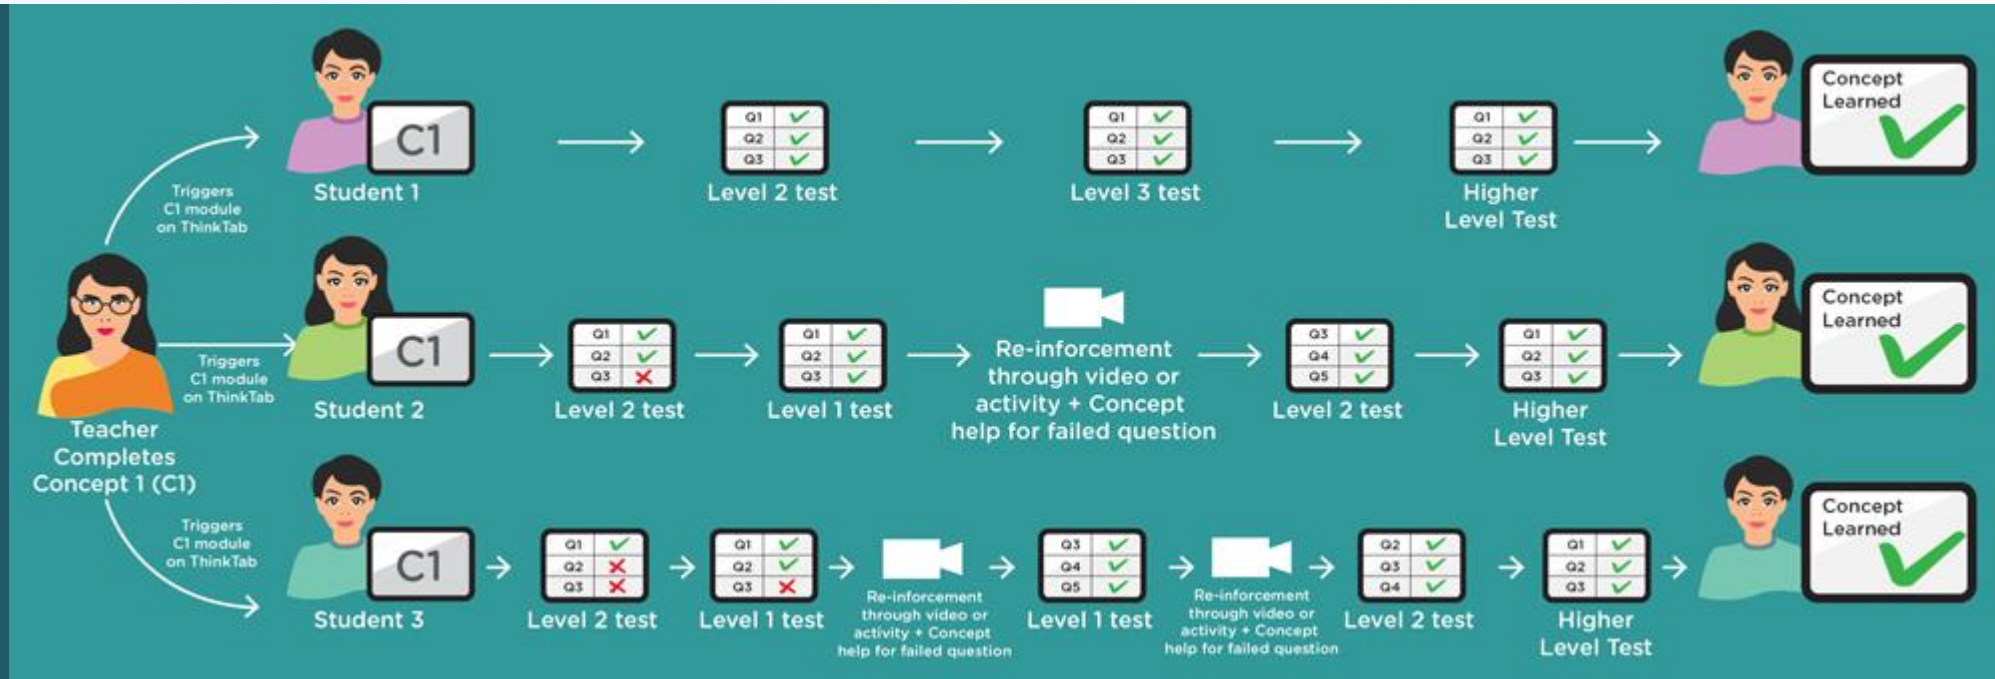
Triggers C1 module on ThinkTab

C1

Student 1

| Q1 | ✓ |
|---|---|
| Q2 | ✓ |
| Q3 | ✓ |

Level 2 test

| Q1 | ✓ |
|---|---|
| Q2 | ✓ |
| Q3 | ✓ |

Level 3 test

| Q1 | ✓ |
|---|---|
| Q2 | ✓ |
| Q3 | ✓ |

Higher Level Test

Concept Learned

Teacher Completes Concept 1 (C1)

Triggers C1 module on ThinkTab

C1

Student 2

| Q1 | ✓ |
|---|---|
| Q2 | ✓ |
| Q3 | ✗ |

Level 2 test

| Q1 | ✓ |
|---|---|
| Q2 | ✓ |
| Q3 | ✓ |

Level 1 test

Re-inforcement through video or activity + Concept help for failed question

| Q3 | ✓ |
|---|---|
| Q4 | ✓ |
| Q5 | ✓ |

Level 2 test

| Q1 | ✓ |
|---|---|
| Q2 | ✓ |
| Q3 | ✓ |

Higher Level Test

Concept Learned

Triggers C1 module on ThinkTab

C1

Student 3

| Q1 | ✓ |
|---|---|
| Q2 | ✗ |
| Q3 | ✗ |

Level 2 test

| Q1 | ✓ |
|---|---|
| Q2 | ✓ |
| Q3 | ✗ |

Level 1 test

Re-inforcement through video or activity + Concept help for failed question

| Q3 | ✓ |
|---|---|
| Q4 | ✓ |
| Q5 | ✓ |

Level 1 test

Re-inforcement through video or activity + Concept help for failed question

| Q2 | ✓ |
|---|---|
| Q3 | ✓ |
| Q4 | ✓ |

Level 2 test

| Q1 | ✓ |
|---|---|
| Q2 | ✓ |
| Q3 | ✓ |

Higher Level Test

Concept Learned